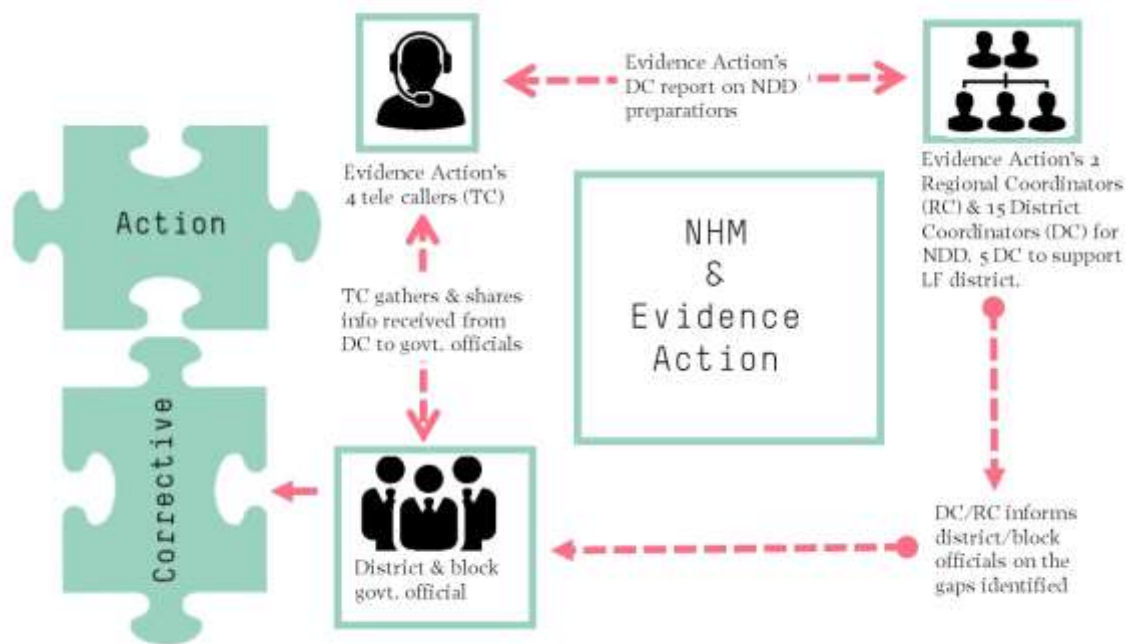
Action

Corrective

Evidence Action's 4 tele callers (TC)

Evidence Action's DC report on NDD preparations

Evidence Action's 2 Regional Coordinators (RC) & 15 District Coordinators (DC) for NDD. 5 DC to support LF district.

NHM & Evidence Action

TC gathers & shares info received from DC to govt. officials

DC/RC informs district/block officials on the gaps identified

District & block govt. official